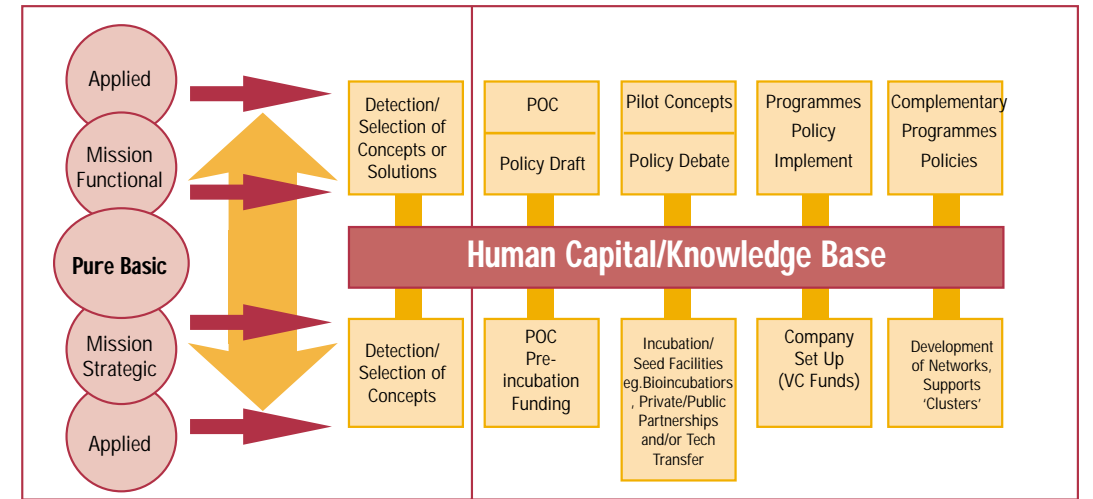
Applied

Mission Functional

Pure Basic

Mission Strategic

Applied

Detection/ Selection of Concepts or Solutions

POC

Policy Draft

Pilot Concepts

Policy Debate

Programmes Policy Implement

Complementary Programmes Policies

Human Capital/Knowledge Base

Detection/ Selection of Concepts

POC Pre-incubation Funding

Incubation/ Seed Facilities eg.Bioincubatiors , Private/Public Partnerships and/or Tech Transfer

Company Set Up (VC Funds)

Development of Networks, Supports 'Clusters'